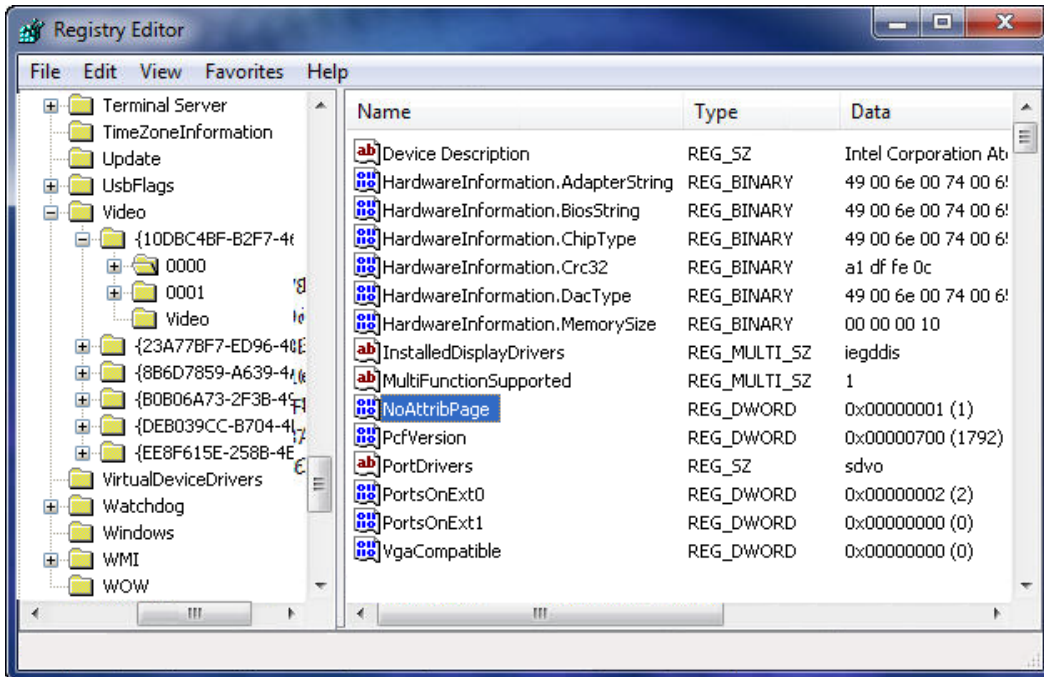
Registry Editor

File Edit View Favorites Help

Terminal Server
TimeZoneInformation
Update
UsbFlags
Video
{10DBC4BF-B2F7-4
0000
0001
Video
{23A77BF7-ED96-40
{8B6D7859-A639-4
{B0B06A73-2F3B-4
{DEB039CC-B704-4
{EE8F615E-258B-4E
VirtualDeviceDrivers
Watchdog
Windows
WMI
WOW

| Name | Type | Data |
|---|---|---|
| Device Description | REG_SZ | Intel Corporation At |
| HardwareInformation.AdapterString | REG_BINARY | 49 00 6e 00 74 00 6 |
| HardwareInformation.BiosString | REG_BINARY | 49 00 6e 00 74 00 6 |
| HardwareInformation.ChipType | REG_BINARY | 49 00 6e 00 74 00 6 |
| HardwareInformation.Crc32 | REG_BINARY | a1 df fe 0c |
| HardwareInformation.DacType | REG_BINARY | 49 00 6e 00 74 00 6 |
| HardwareInformation.MemorySize | REG_BINARY | 00 00 00 10 |
| InstalledDisplayDrivers | REG_MULTI_SZ | iegddis |
| MultiFunctionSupported | REG_MULTI_SZ | 1 |
| NoAttribPage | REG_DWORD | 0x00000001 (1) |
| PcfVersion | REG_DWORD | 0x00000700 (1792) |
| PortDrivers | REG_SZ | sdvo |
| PortsOnExt0 | REG_DWORD | 0x00000002 (2) |
| PortsOnExt1 | REG_DWORD | 0x00000000 (0) |
| VgaCompatible | REG_DWORD | 0x00000000 (0) |